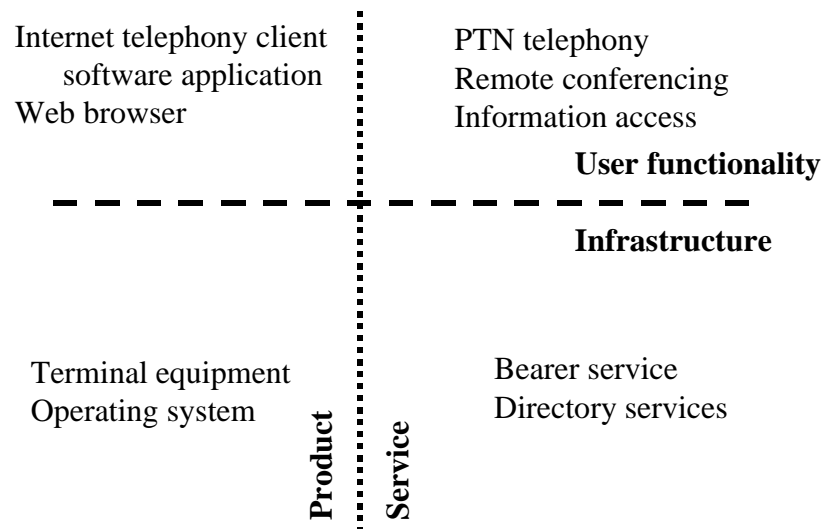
Internet telephony client software application
Web browser

PTN telephony
Remote conferencing
Information access

User functionality

Infrastructure

Terminal equipment
Operating system

Bearer service
Directory services

Product

Service